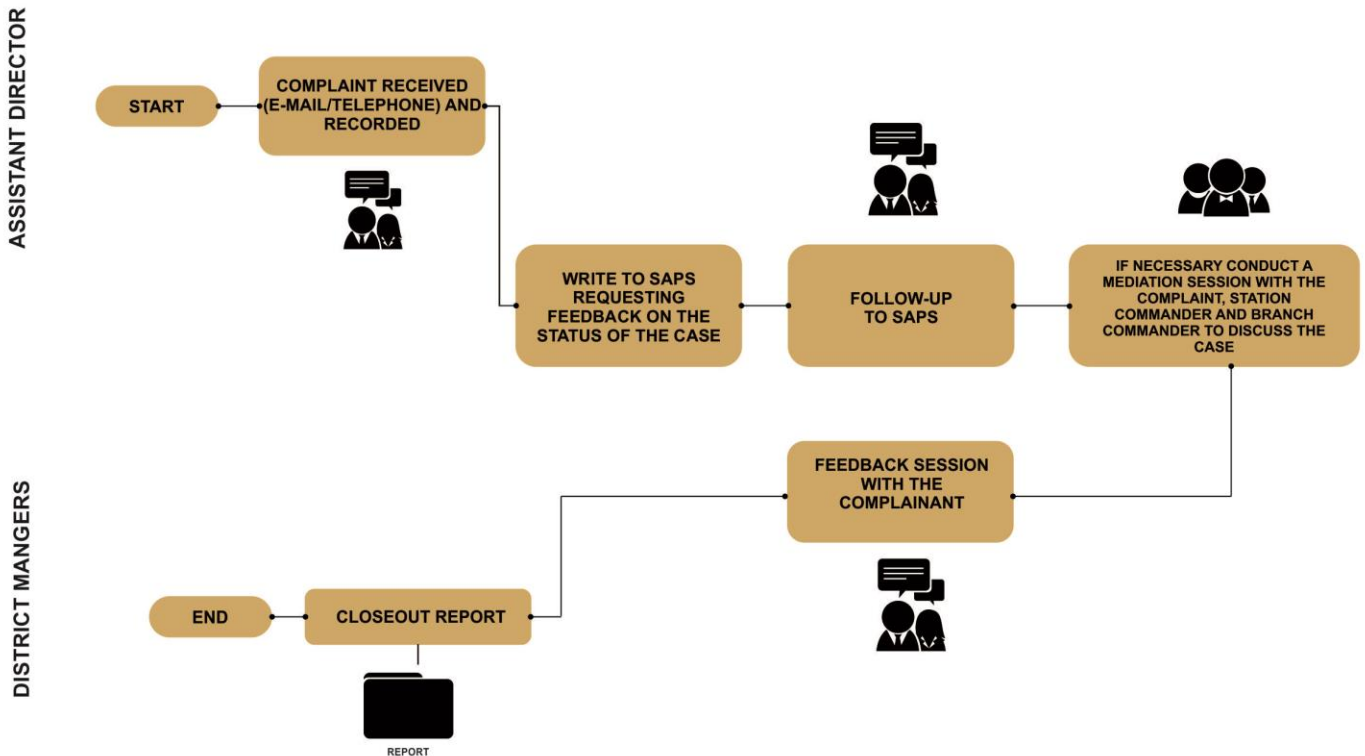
ASSISTANT DIRECTOR

START

COMPLAINT RECEIVED (E-MAIL/TELEPHONE) AND RECORDED

WRITE TO SAPS REQUESTING FEEDBACK ON THE STATUS OF THE CASE

FOLLOW-UP TO SAPS

IF NECESSARY CONDUCT A MEDIATION SESSION WITH THE COMPLAINT, STATION COMMANDER AND BRANCH COMMANDER TO DISCUSS THE CASE

DISTRICT MANGERS

FEEDBACK SESSION WITH THE COMPLAINANT

END

CLOSEOUT REPORT

REPORT